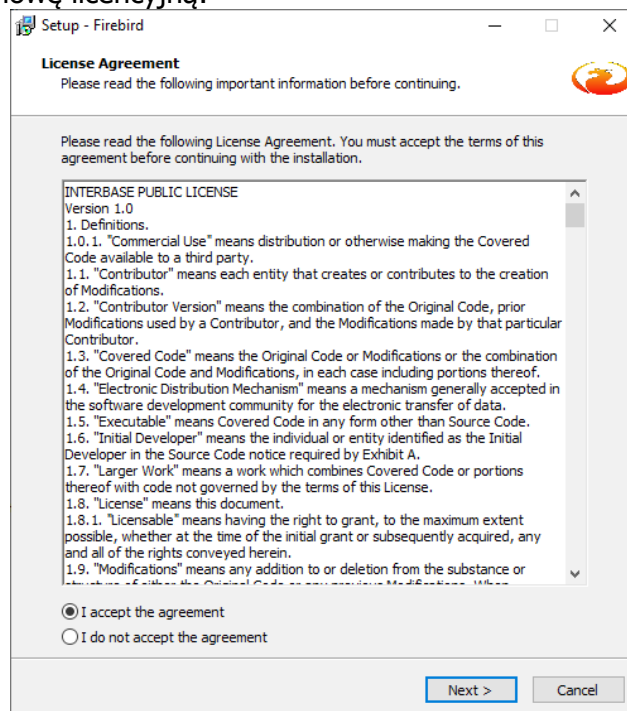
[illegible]ową licencyjną.

Setup - Firebird

License Agreement
Please read the following important information before continuing.

Please read the following License Agreement. You must accept the terms of this agreement before continuing with the installation.

INTERBASE PUBLIC LICENSE
Version 1.0
1. Definitions.
1.0.1. "Commercial Use" means distribution or otherwise making the Covered Code available to a third party.
1.1. "Contributor" means each entity that creates or contributes to the creation of Modifications.
1.2. "Contributor Version" means the combination of the Original Code, prior Modifications used by a Contributor, and the Modifications made by that particular Contributor.
1.3. "Covered Code" means the Original Code or Modifications or the combination of the Original Code and Modifications, in each case including portions thereof.
1.4. "Electronic Distribution Mechanism" means a mechanism generally accepted in the software development community for the electronic transfer of data.
1.5. "Executable" means Covered Code in any form other than Source Code.
1.6. "Initial Developer" means the individual or entity identified as the Initial Developer in the Source Code notice required by Exhibit A.
1.7. "Larger Work" means a work which combines Covered Code or portions thereof with code not governed by the terms of this License.
1.8. "License" means this document.
1.8.1. "Licensable" means having the right to grant, to the maximum extent possible, whether at the time of the initial grant or subsequently acquired, any and all of the rights conveyed herein.
1.9. "Modifications" means any addition to or deletion from the substance or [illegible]

I accept the agreement
I do not accept the agreement

Next >
Cancel